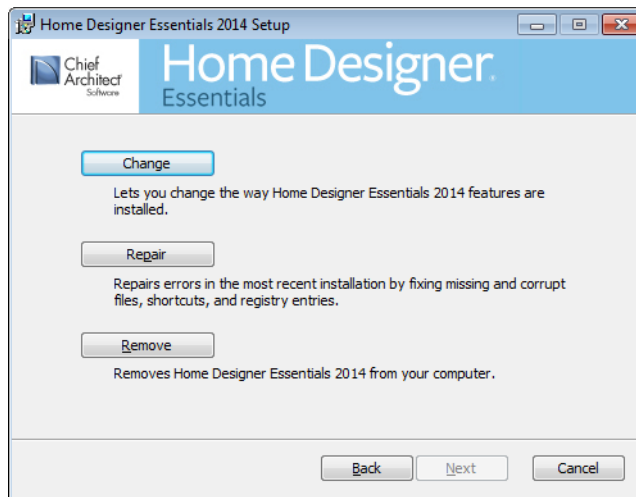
Home Designer Essentials 2014 Setup

Chief Architect Software

Home Designer Essentials

Change

Lets you change the way Home Designer Essentials 2014 features are installed.

Repair

Repairs errors in the most recent installation by fixing missing and corrupt files, shortcuts, and registry entries.

Remove

Removes Home Designer Essentials 2014 from your computer.

Back Next Cancel